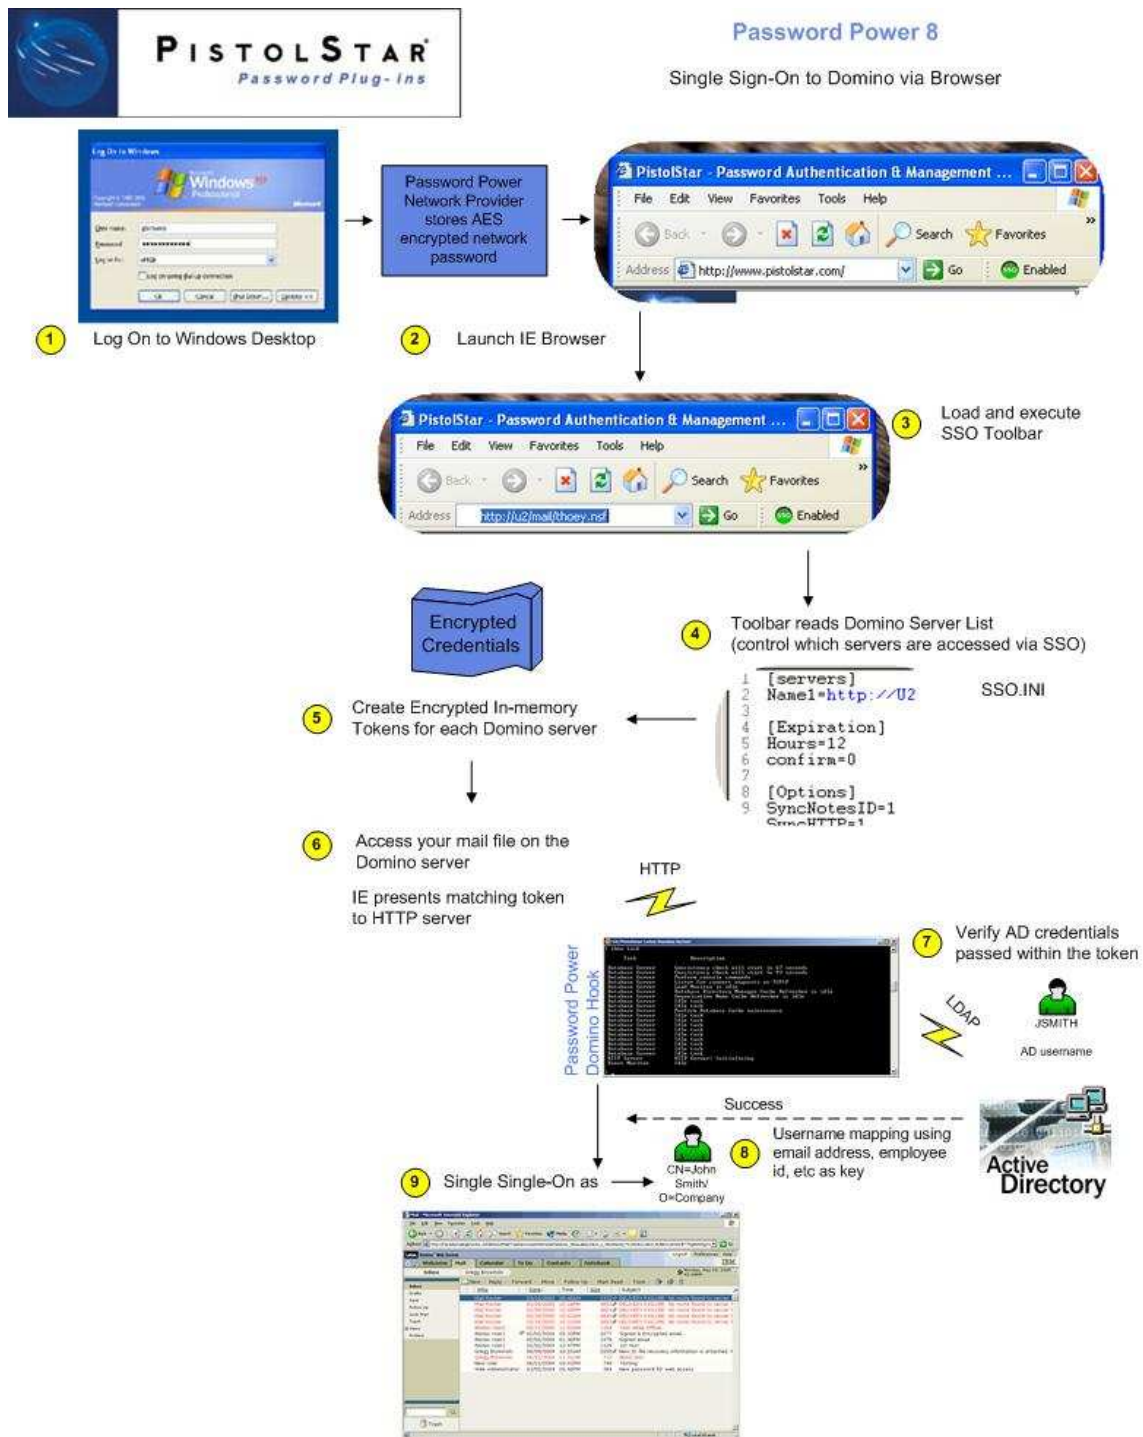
PISTOLSTAR
Password Plug-ins

Password Power 8

Single Sign-On to Domino via Browser

Log On to Windows

Windows XP Professional

User name:
Password:
Log on to:

OK Cancel Shut Down... Options <<

Password Power Network Provider stores AES encrypted network password

PistolStar - Password Authentication & Management ...

File Edit View Favorites Tools Help

Back Search Favorites

Address http://www.pistolstar.com/ Go Enabled

1 Log On to Windows Desktop

2 Launch IE Browser

PistolStar - Password Authentication & Management ...

File Edit View Favorites Tools Help

Back Search Favorites

Address http://u2/mail/thoey.nsf Go Enabled

3 Load and execute SSO Toolbar

Encrypted Credentials

4 Toolbar reads Domino Server List (control which servers are accessed via SSO)

1 [servers]
2 Name1=http://U2
3
4 [Expiration]
5 Hours=12
6 confirm=0
7
8 [Options]
9 SyncNotesID=1
SyncHTTP=1

SSO.INI

5 Create Encrypted In-memory Tokens for each Domino server

6 Access your mail file on the Domino server

IE presents matching token to HTTP server

HTTP

Password Power Domino Hook

7 Verify AD credentials passed within the token

LDAP

JSMITH

AD username

Success

8 Username mapping using email address, employee id, etc as key

CN=John Smith/ O=Company

Active Directory

9 Single Single-On as